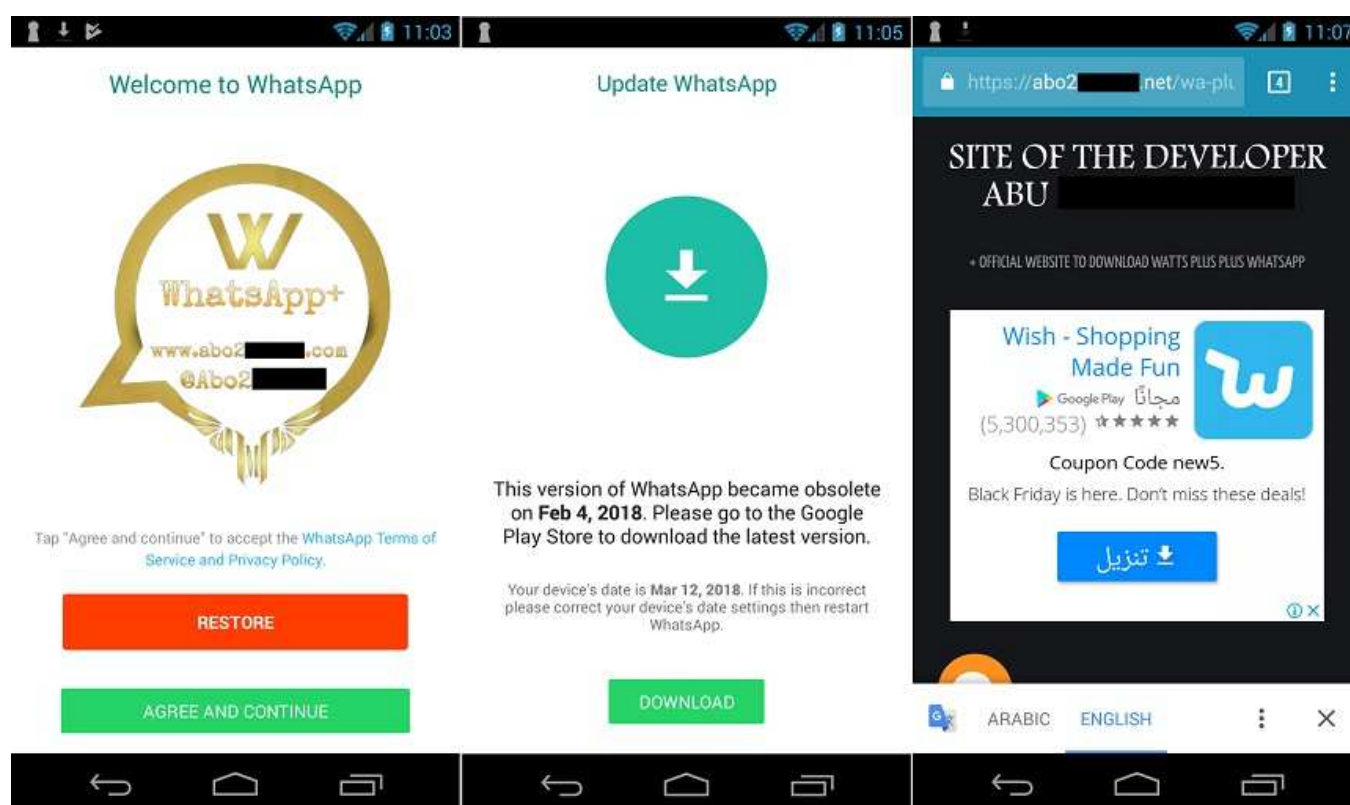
11:03

Welcome to WhatsApp

W
WhatsApp+
www.abo2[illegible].com
@Abo2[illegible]

Tap "Agree and continue" to accept the WhatsApp Terms of Service and Privacy Policy.

RESTORE

AGREE AND CONTINUE

11:05

Update WhatsApp

This version of WhatsApp became obsolete on **Feb 4, 2018**. Please go to the Google Play Store to download the latest version.

Your device's date is **Mar 12, 2018**. If this is incorrect please correct your device's date settings then restart WhatsApp.

DOWNLOAD

11:07

https://abo2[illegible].net/wa-plu

4

SITE OF THE DEVELOPER ABU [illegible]

+ OFFICIAL WEBSITE TO DOWNLOAD WATTS PLUS PLUS WHATSAPP

Wish - Shopping Made Fun
Google Play مجانًا
(5,300,353) ★★★★★

Coupon Code new5.

Black Friday is here. Don't miss these deals!

تنزيل

ARABIC ENGLISH